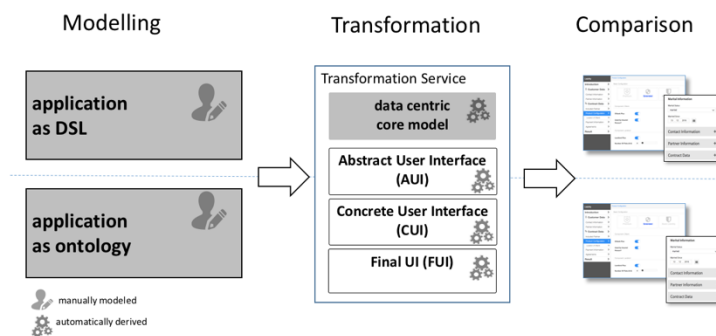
Modelling

Transformation

Comparison

application as DSL

application as ontology

Transformation Service

data centric core model

Abstract User Interface (AUI)

Concrete User Interface (CUI)

Final UI (FUI)

manually modeled

automatically derived

Contact Information

Partner Information

Contract Data

Contact Information

Partner Information

Contract Data